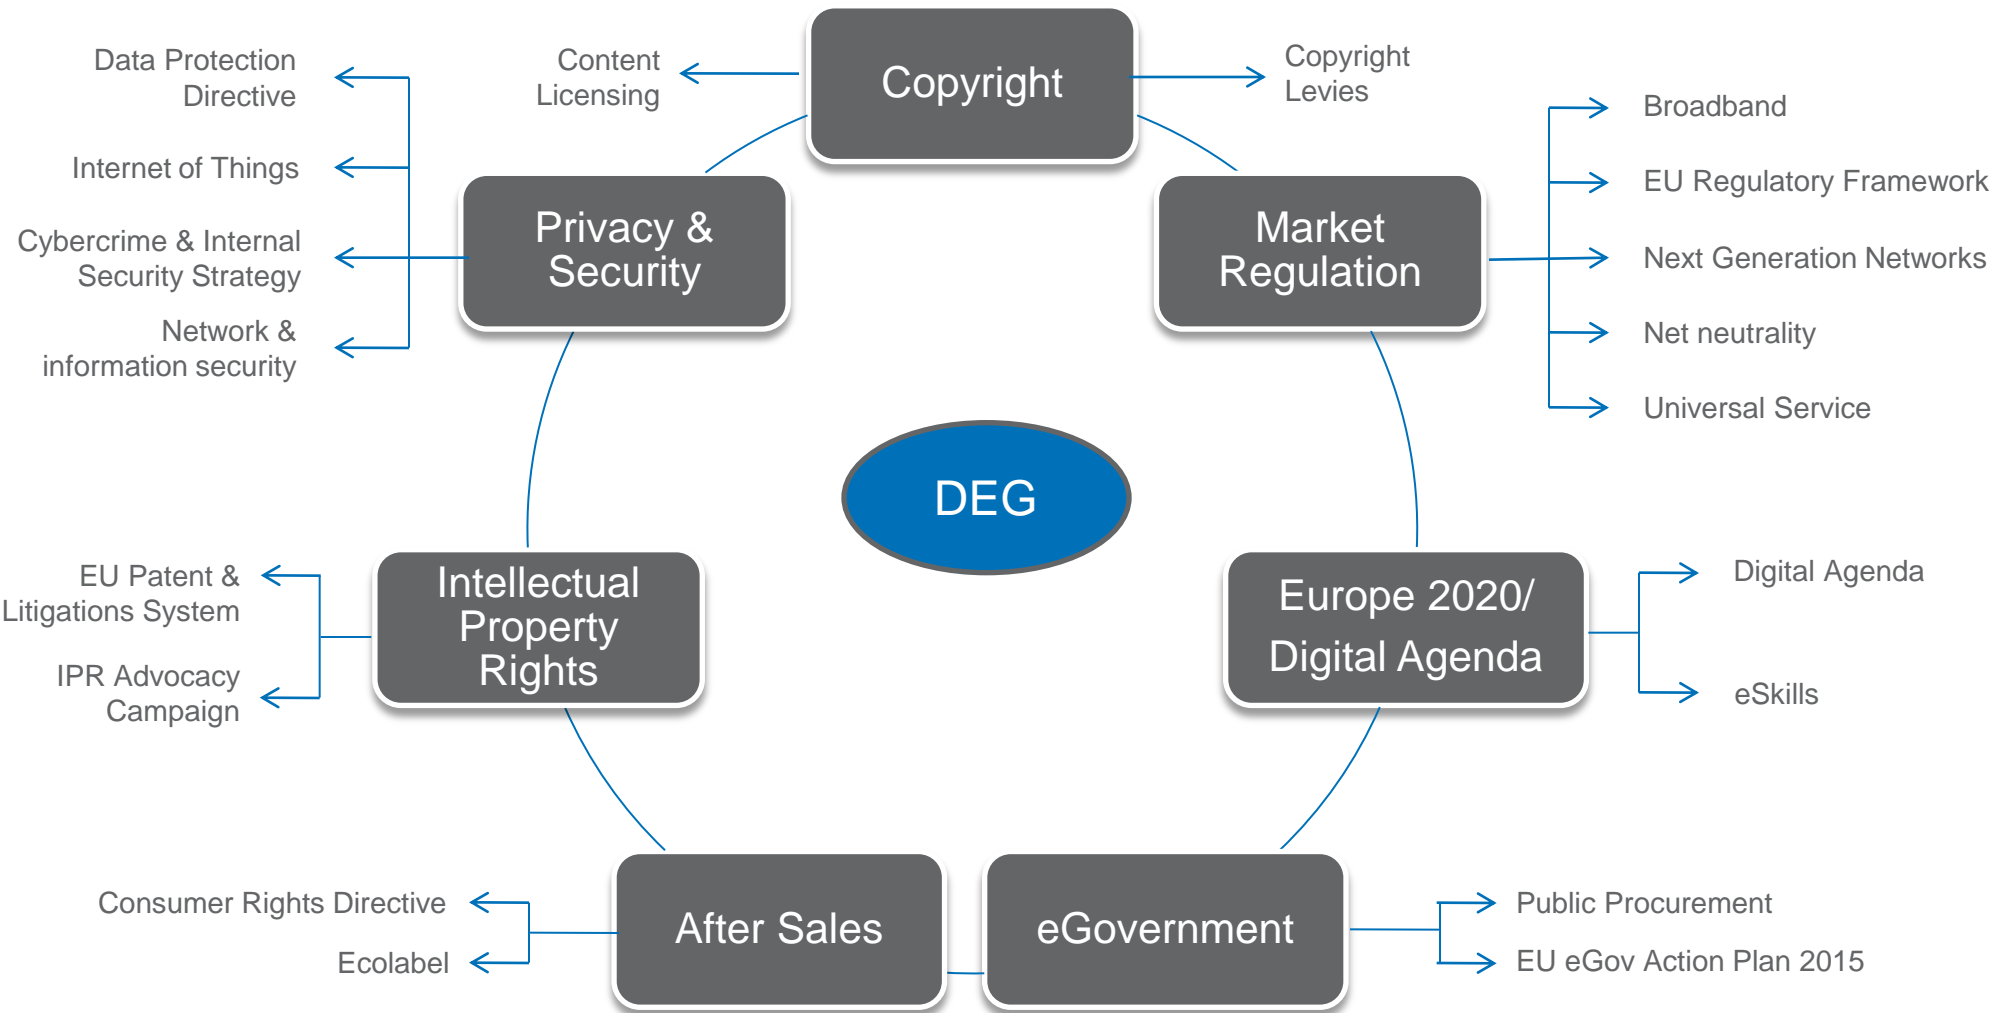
Data Protection Directive

Internet of Things

Cybercrime & Internal Security Strategy

Network & information security

Content Licensing

Copyright

Copyright Levies

Privacy & Security

Market Regulation

Broadband

EU Regulatory Framework

Next Generation Networks

Net neutrality

Universal Service

DEG

EU Patent & Litigations System

IPR Advocacy Campaign

Intellectual Property Rights

Europe 2020/ Digital Agenda

Digital Agenda

eSkills

Consumer Rights Directive

Ecolabel

After Sales

eGovernment

Public Procurement

EU eGov Action Plan 2015